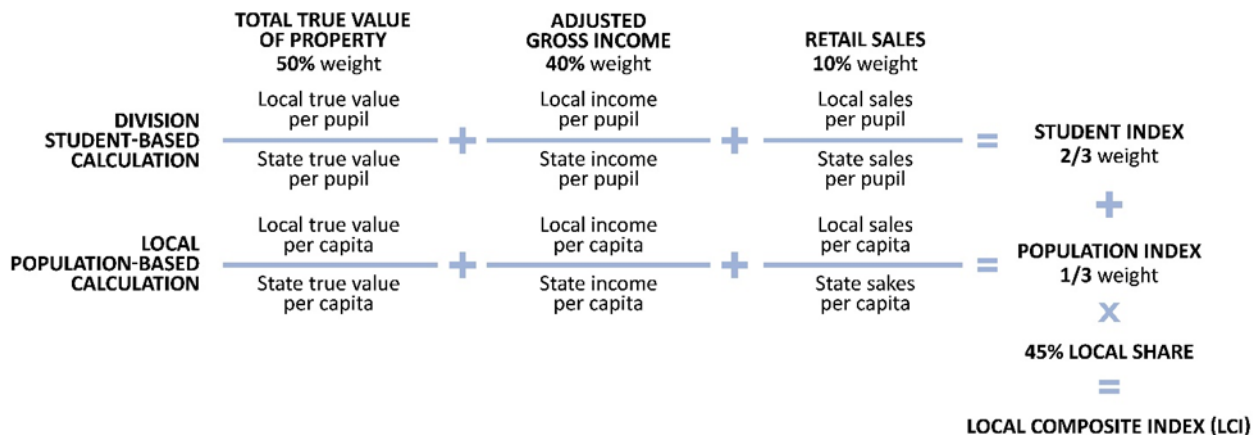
TOTAL TRUE VALUE OF PROPERTY
50% weight

ADJUSTED GROSS INCOME
40% weight

RETAIL SALES
10% weight

DIVISION STUDENT-BASED CALCULATION

$\frac{\text{Local true value per pupil}}{\text{State true value per pupil}} + \frac{\text{Local income per pupil}}{\text{State income per pupil}} + \frac{\text{Local sales per pupil}}{\text{State sales per pupil}} =$

STUDENT INDEX
2/3 weight

+

LOCAL POPULATION-BASED CALCULATION

$\frac{\text{Local true value per capita}}{\text{State true value per capita}} + \frac{\text{Local income per capita}}{\text{State income per capita}} + \frac{\text{Local sales per capita}}{\text{State sakes per capita}} =$

POPULATION INDEX
1/3 weight

x

45% LOCAL SHARE

=

LOCAL COMPOSITE INDEX (LCI)